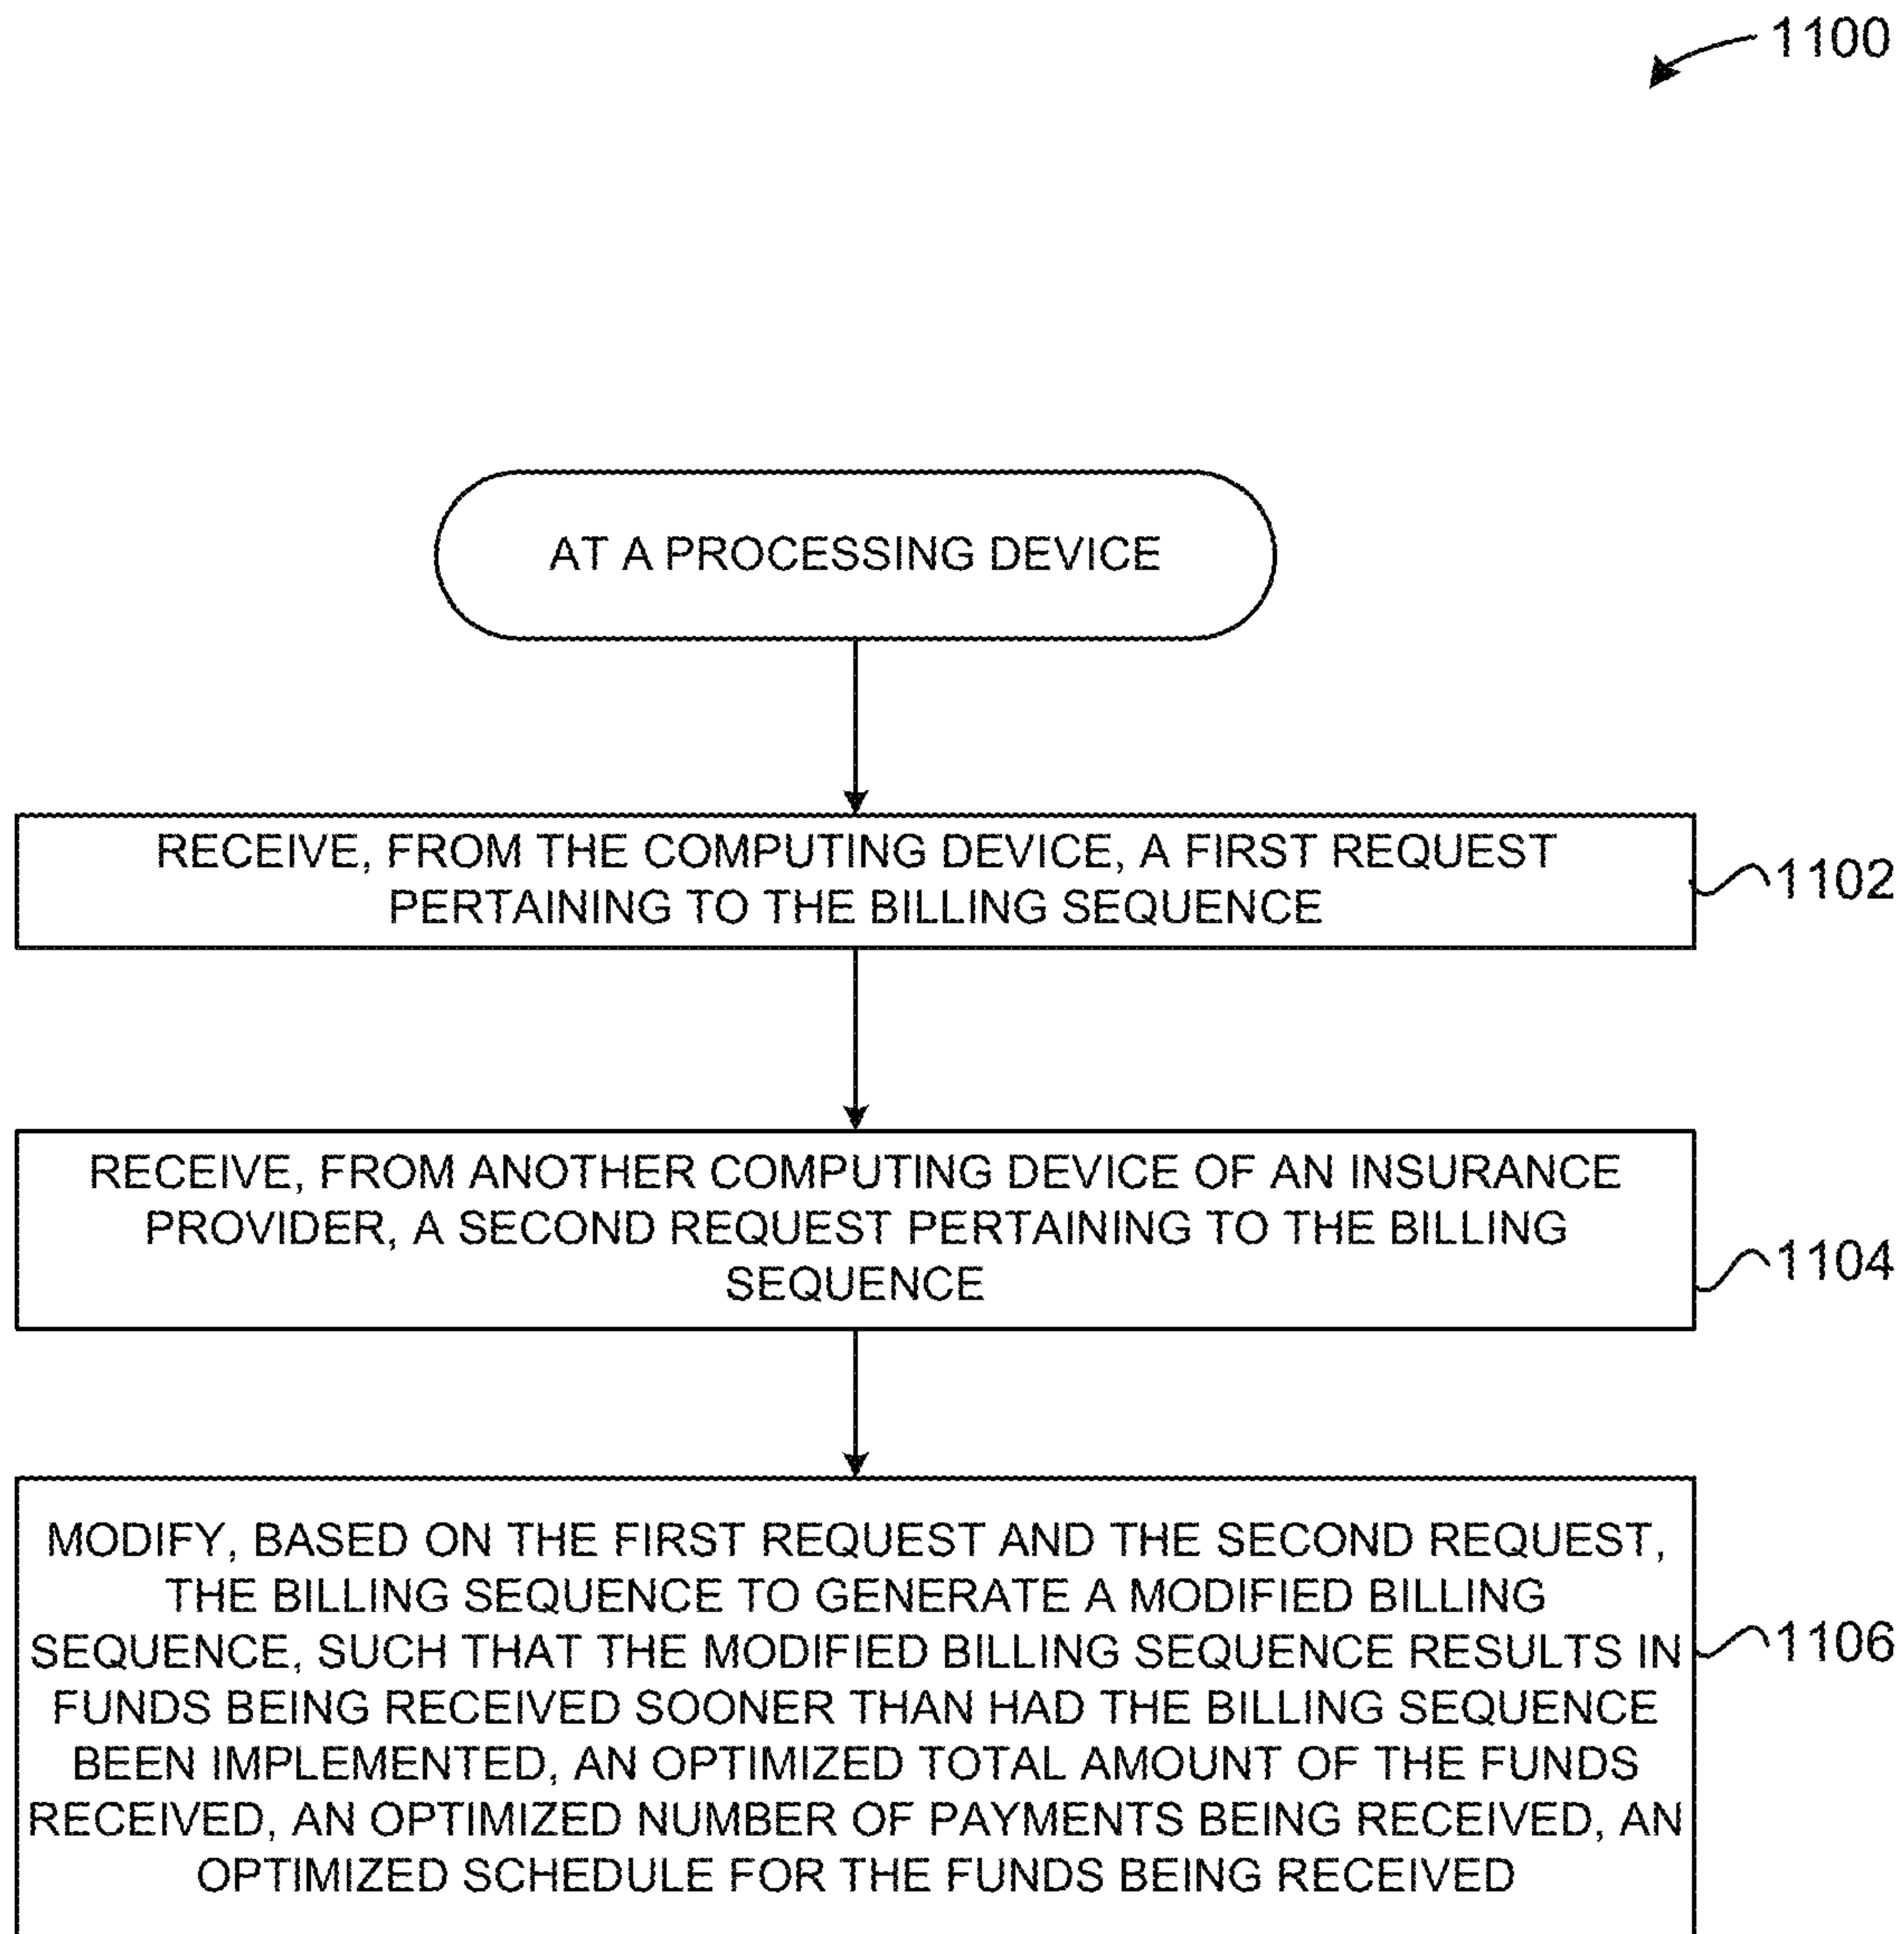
1100

AT A PROCESSING DEVICE

RECEIVE, FROM THE COMPUTING DEVICE, A FIRST REQUEST PERTAINING TO THE BILLING SEQUENCE

1102

RECEIVE, FROM ANOTHER COMPUTING DEVICE OF AN INSURANCE PROVIDER, A SECOND REQUEST PERTAINING TO THE BILLING SEQUENCE

1104

MODIFY, BASED ON THE FIRST REQUEST AND THE SECOND REQUEST, THE BILLING SEQUENCE TO GENERATE A MODIFIED BILLING SEQUENCE, SUCH THAT THE MODIFIED BILLING SEQUENCE RESULTS IN FUNDS BEING RECEIVED SOONER THAN HAD THE BILLING SEQUENCE BEEN IMPLEMENTED, AN OPTIMIZED TOTAL AMOUNT OF THE FUNDS RECEIVED, AN OPTIMIZED NUMBER OF PAYMENTS BEING RECEIVED, AN OPTIMIZED SCHEDULE FOR THE FUNDS BEING RECEIVED

1106